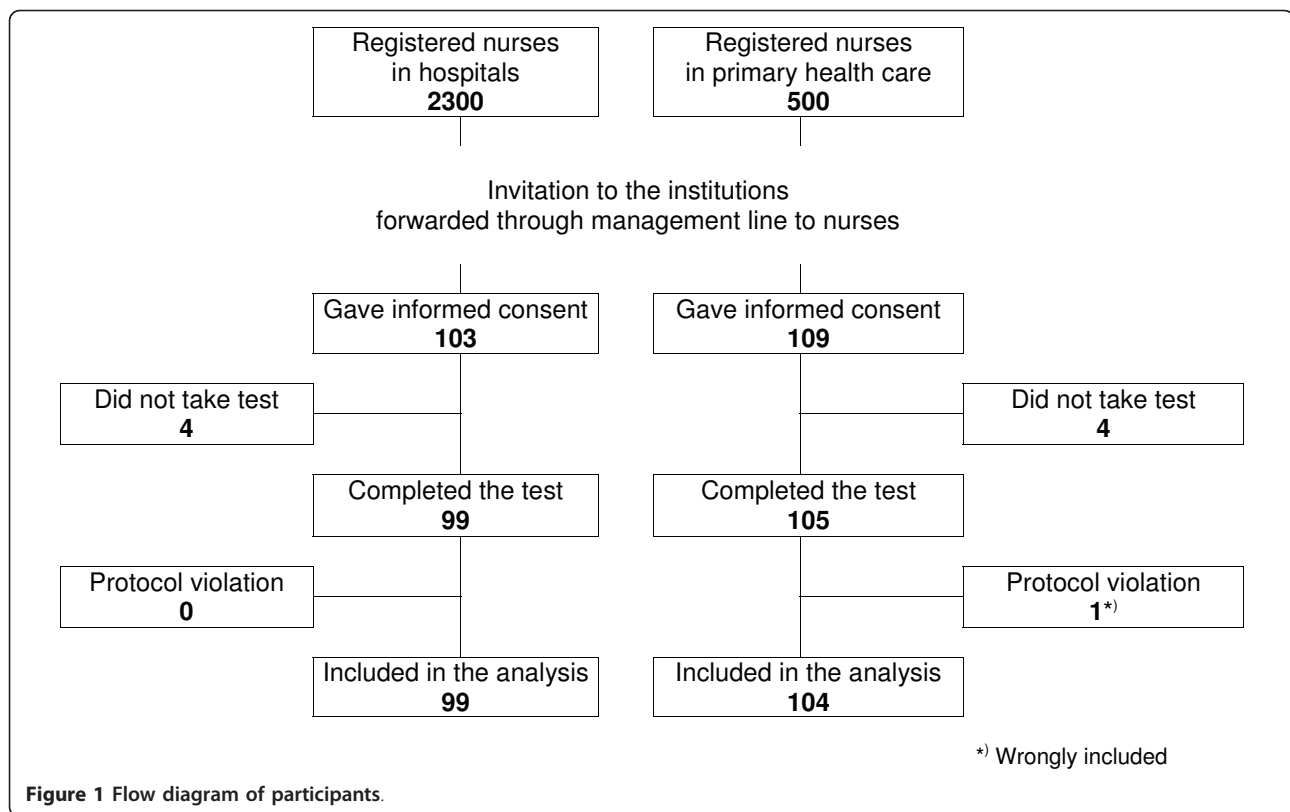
Registered nurses in hospitals
**2300**

Registered nurses in primary health care
**500**

Invitation to the institutions
forwarded through management line to nurses

Gave informed consent
**103**

Gave informed consent
**109**

Did not take test
**4**

Did not take test
**4**

Completed the test
**99**

Completed the test
**105**

Protocol violation
**0**

Protocol violation
**1***)

Included in the analysis
**99**

Included in the analysis
**104**

*) Wrongly included

**Figure 1 Flow diagram of participants**.